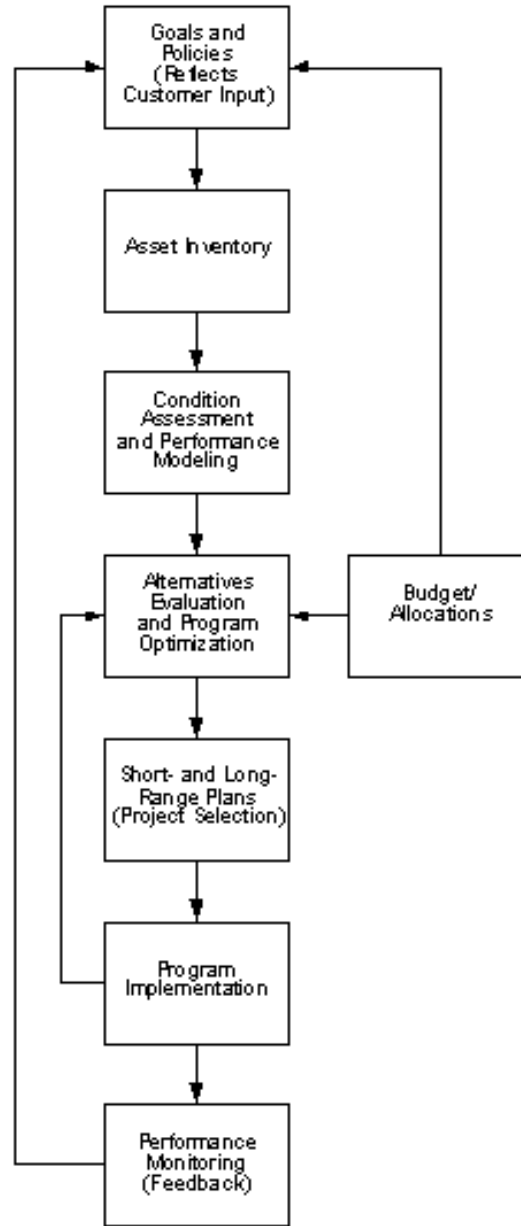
Goals and Policies (Reflects Customer Input)

Asset Inventory

Condition Assessment and Performance Modeling

Alternatives Evaluation and Program Optimization

Budget/ Allocations

Short- and Long-Range Plans (Project Selection)

Program Implementation

Performance Monitoring (Feedback)